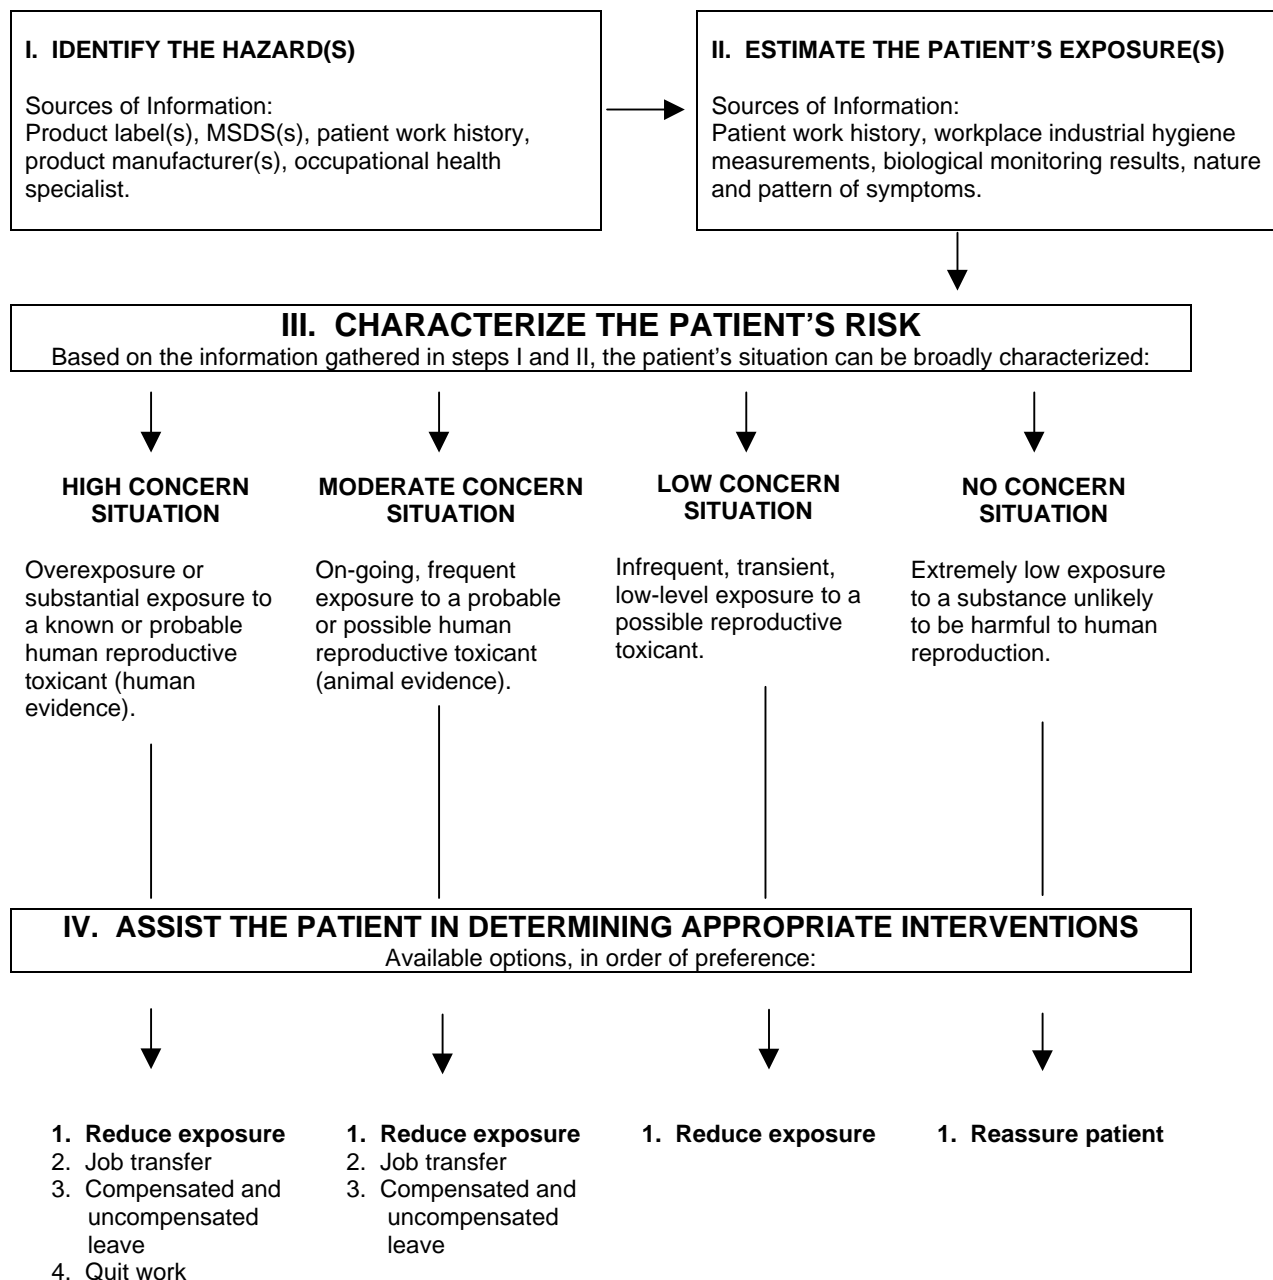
I. IDENTIFY THE HAZARD(S)

Sources of Information:
Product label(s), MSDS(s), patient work history, product manufacturer(s), occupational health specialist.

II. ESTIMATE THE PATIENT'S EXPOSURE(S)

Sources of Information:
Patient work history, workplace industrial hygiene measurements, biological monitoring results, nature and pattern of symptoms.

III. CHARACTERIZE THE PATIENT'S RISK
Based on the information gathered in steps I and II, the patient's situation can be broadly characterized:

HIGH CONCERN SITUATION

Overexposure or substantial exposure to a known or probable human reproductive toxicant (human evidence).

MODERATE CONCERN SITUATION

On-going, frequent exposure to a probable or possible human reproductive toxicant (animal evidence).

LOW CONCERN SITUATION

Infrequent, transient, low-level exposure to a possible reproductive toxicant.

NO CONCERN SITUATION

Extremely low exposure to a substance unlikely to be harmful to human reproduction.

IV. ASSIST THE PATIENT IN DETERMINING APPROPRIATE INTERVENTIONS
Available options, in order of preference:

1. Reduce exposure
2. Job transfer
3. Compensated and uncompensated leave
4. Quit work

1. Reduce exposure
2. Job transfer
3. Compensated and uncompensated leave

1. Reduce exposure

1. Reassure patient